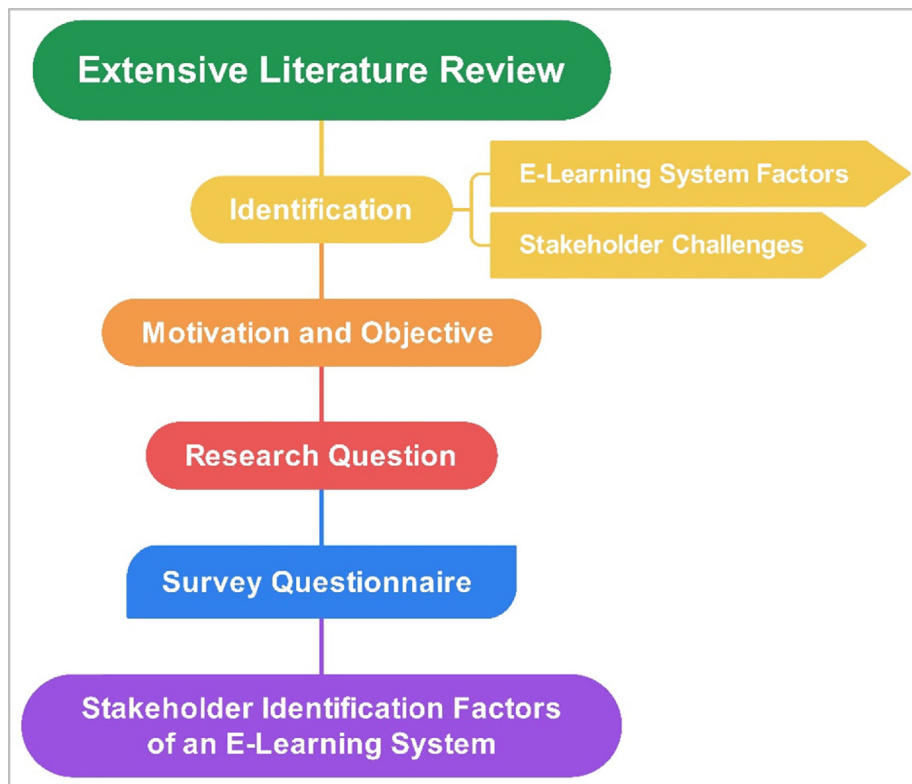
Extensive Literature Review

Identification

E-Learning System Factors

Stakeholder Challenges

Motivation and Objective

Research Question

Survey Questionnaire

Stakeholder Identification Factors of an E-Learning System